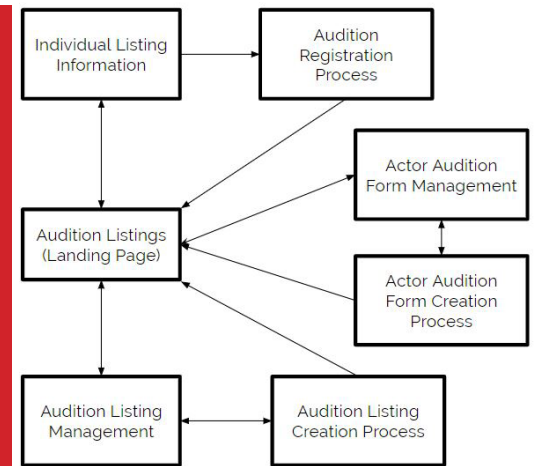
Individual Listing Information

Audition Registration Process

Actor Audition Form Management

Audition Listings (Landing Page)

Actor Audition Form Creation Process

Audition Listing Management

Audition Listing Creation Process